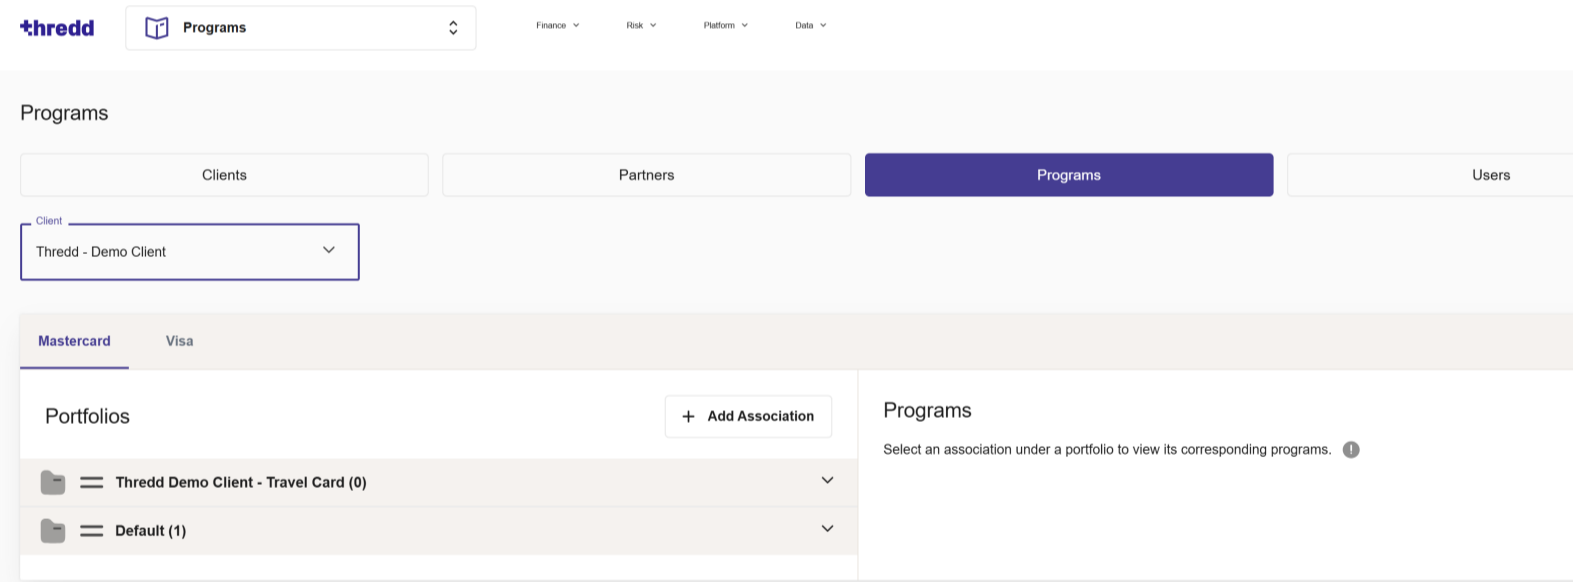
thredd

Programs

Finance

Risk

Platform

Data

Programs

Clients

Partners

Programs

Users

Client

Thredd - Demo Client

Mastercard

Visa

Portfolios

+ Add Association

Thredd Demo Client - Travel Card (0)

Default (1)

Programs

Select an association under a portfolio to view its corresponding programs.